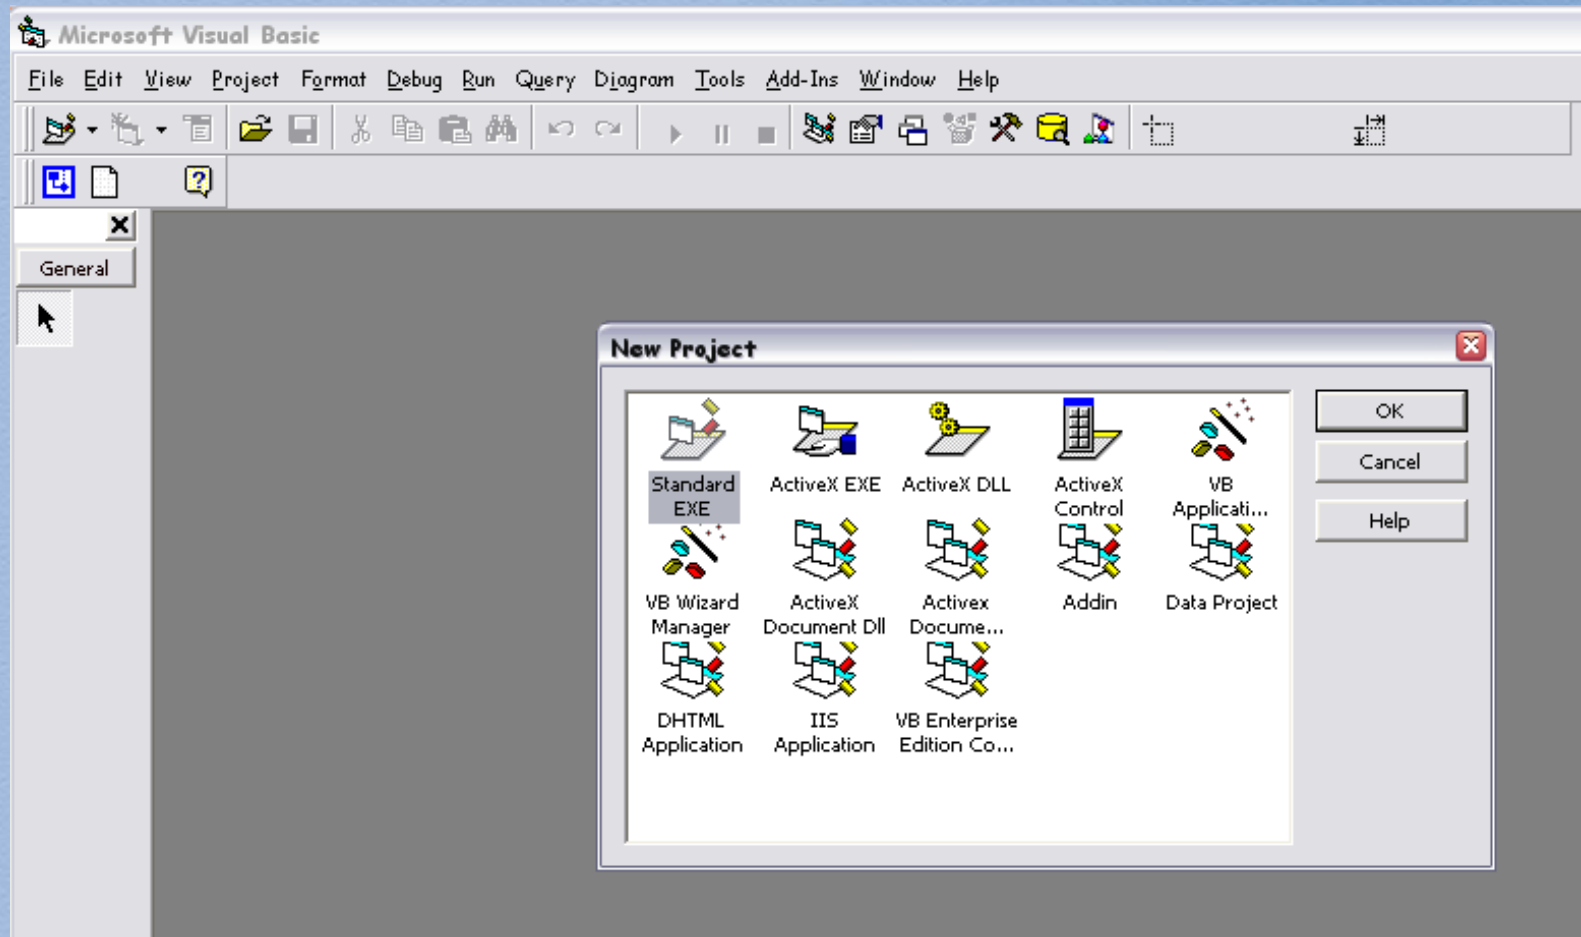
Microsoft Visual Basic

File Edit View Project Format Debug Run Query Diagram Tools Add-Ins Window Help

General

New Project

Standard EXE
ActiveX EXE
ActiveX DLL
ActiveX Control
VB Applicati...
VB Wizard Manager
ActiveX Document Dll
Activex Docume...
Addin
Data Project
DHTML Application
IIS Application
VB Enterprise Edition Co...

OK
Cancel
Help